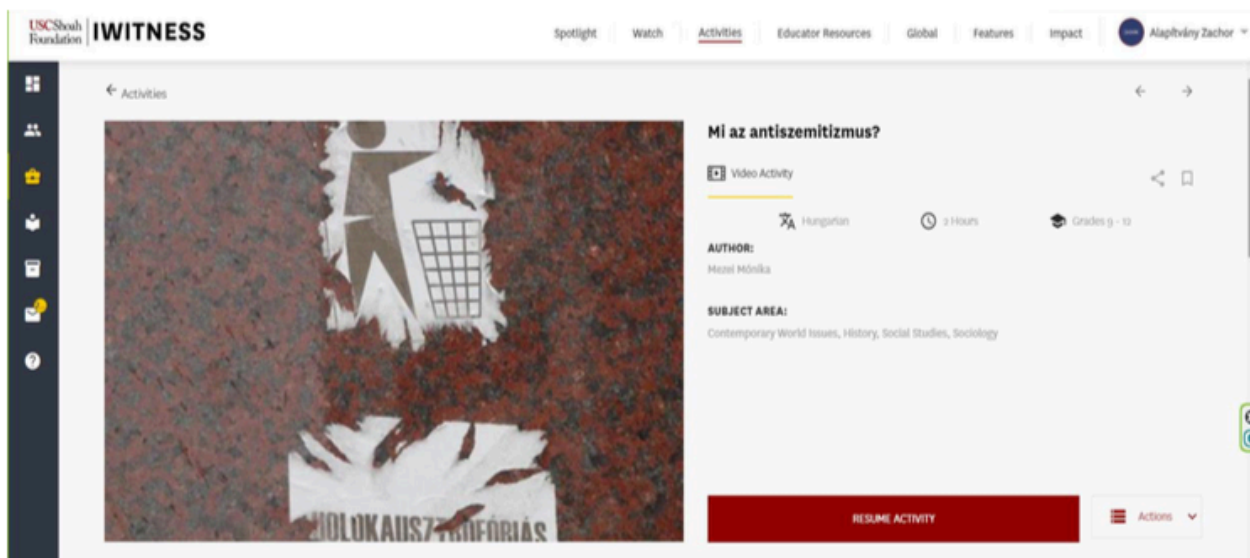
USC Shoah Foundation | IWITNESS

Spotlight Watch Activities Educator Resources Global Features Impact Alapítvány Zachor

← Activities

← →

Mi az antiszemitizmus?

Video Activity

Hungarian 2 Hours Grades 9 - 12

AUTHOR:
Mezei Mónika

SUBJECT AREA:
Contemporary World Issues, History, Social Studies, Sociology

HOLOKAUSZTIRDFÓRIÁS

RESUME ACTIVITY

Actions